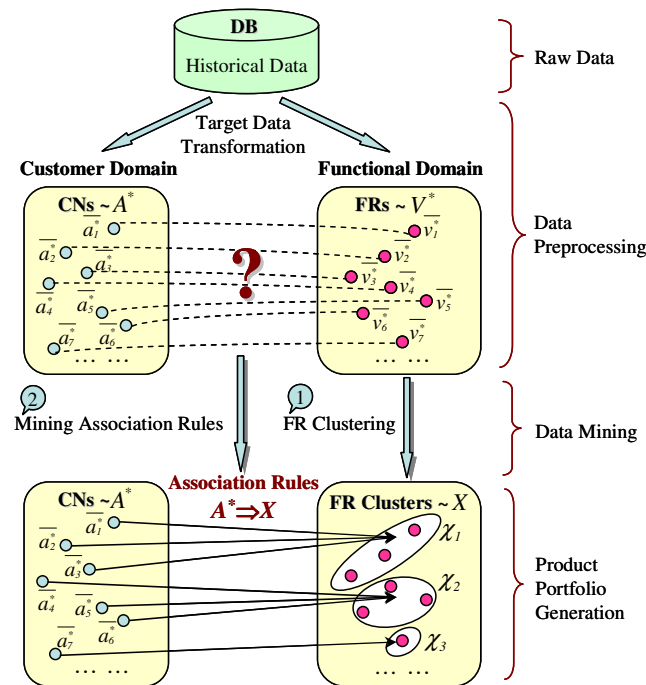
DB
Historical Data

Raw Data

Target Data Transformation

Customer Domain

Functional Domain

CNs ~ $A^*$

$\overline{a_1^*}$
$\overline{a_2^*}$
$\overline{a_3^*}$
$\overline{a_4^*}$
$\overline{a_5^*}$
$\overline{a_6^*}$
$\overline{a_7^*}$
… …

?

FRs ~ $V^*$

$\overline{v_1^*}$
$\overline{v_2^*}$
$\overline{v_3^*}$
$\overline{v_4^*}$
$\overline{v_5^*}$
$\overline{v_6^*}$
$\overline{v_7^*}$
… …

Data Preprocessing

2 Mining Association Rules

1 FR Clustering

Data Mining

Association Rules
$A^* \Rightarrow X$

CNs ~ $A^*$

$\overline{a_1^*}$
$\overline{a_2^*}$
$\overline{a_3^*}$
$\overline{a_4^*}$
$\overline{a_5^*}$
$\overline{a_6^*}$
$\overline{a_7^*}$
… …

FR Clusters ~ $X$

$\chi_1$
$\chi_2$
$\chi_3$
… …

Product Portfolio Generation